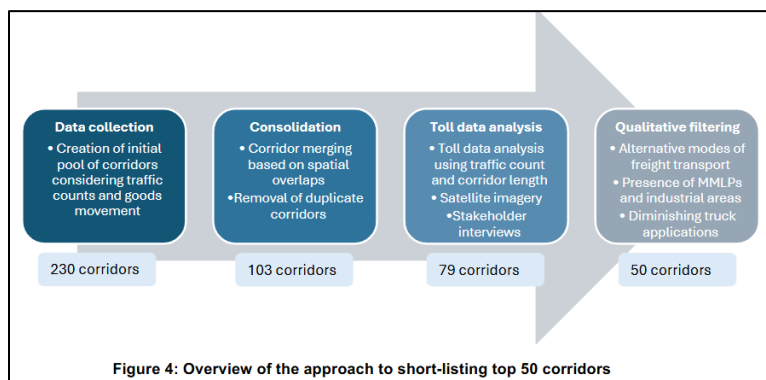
Data collection

• Creation of initial pool of corridors considering traffic counts and goods movement

230 corridors

Consolidation

• Corridor merging based on spatial overlaps

• Removal of duplicate corridors

103 corridors

Toll data analysis

• Toll data analysis using traffic count and corridor length

• Satellite imagery

• Stakeholder interviews

79 corridors

Qualitative filtering

• Alternative modes of freight transport

• Presence of MMLPs and industrial areas

• Diminishing truck applications

50 corridors

Figure 4: Overview of the approach to short-listing top 50 corridors